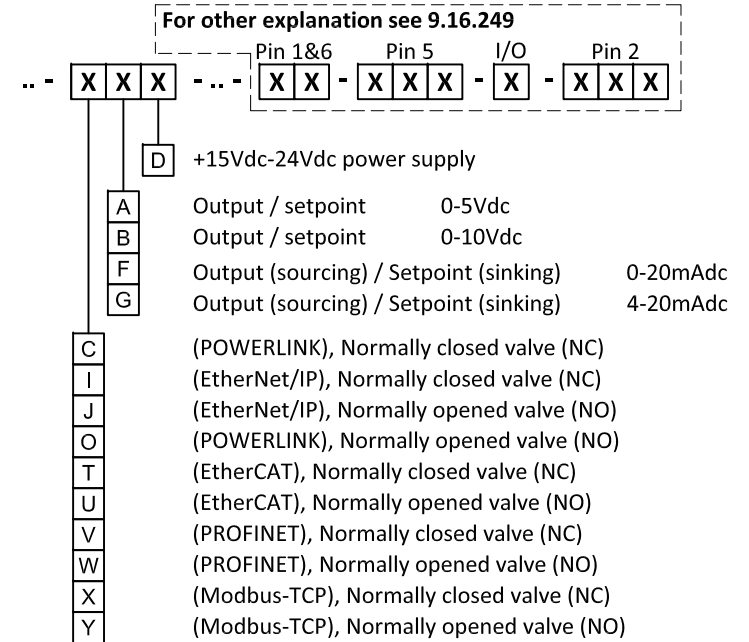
For other explanation see 9.16.249

Pin 1&6 Pin 5 I/O Pin 2

.. - X X X - .. - X X - X X X - X - X X X

D +15Vdc-24Vdc power supply

A Output / setpoint 0-5Vdc
B Output / setpoint 0-10Vdc
F Output (sourcing) / Setpoint (sinking) 0-20mAdc
G Output (sourcing) / Setpoint (sinking) 4-20mAdc

C (POWERLINK), Normally closed valve (NC)
I (EtherNet/IP), Normally closed valve (NC)
J (EtherNet/IP), Normally opened valve (NO)
O (POWERLINK), Normally opened valve (NO)
T (EtherCAT), Normally closed valve (NC)
U (EtherCAT), Normally opened valve (NO)
V (PROFINET), Normally closed valve (NC)
W (PROFINET), Normally opened valve (NO)
X (Modbus-TCP), Normally closed valve (NC)
Y (Modbus-TCP), Normally opened valve (NO)